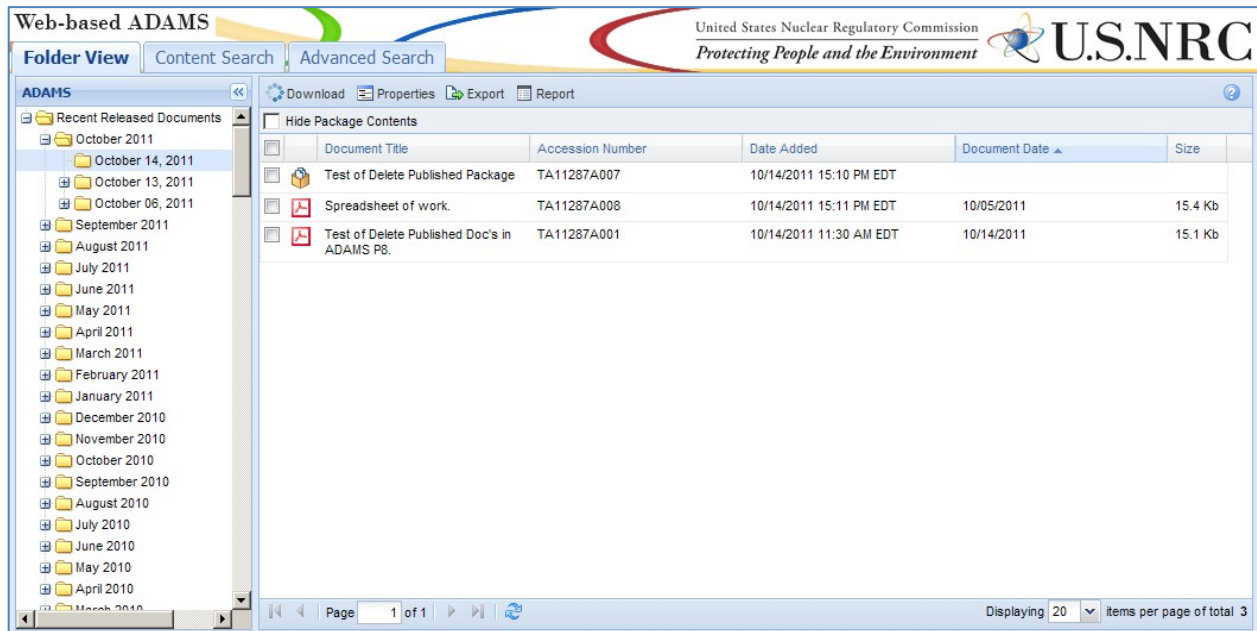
Web-based ADAMS

Folder View | Content Search | Advanced Search

United States Nuclear Regulatory Commission
Protecting People and the Environment
U.S.NRC

ADAMS

Recent Released Documents
October 2011
October 14, 2011
October 13, 2011
October 06, 2011
September 2011
August 2011
July 2011
June 2011
May 2011
April 2011
March 2011
February 2011
January 2011
December 2010
November 2010
October 2010
September 2010
August 2010
July 2010
June 2010
May 2010
April 2010
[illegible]

Download | Properties | Export | Report

Hide Package Contents

| | | Document Title | Accession Number | Date Added | Document Date | Size |
|---|---|---|---|---|---|---|
| | | Test of Delete Published Package | TA11287A007 | 10/14/2011 15:10 PM EDT | | |
| | | Spreadsheet of work. | TA11287A008 | 10/14/2011 15:11 PM EDT | 10/05/2011 | 15.4 Kb |
| | | Test of Delete Published Doc's in ADAMS P8. | TA11287A001 | 10/14/2011 11:30 AM EDT | 10/14/2011 | 15.1 Kb |

Page 1 of 1

Displaying 20 items per page of total 3